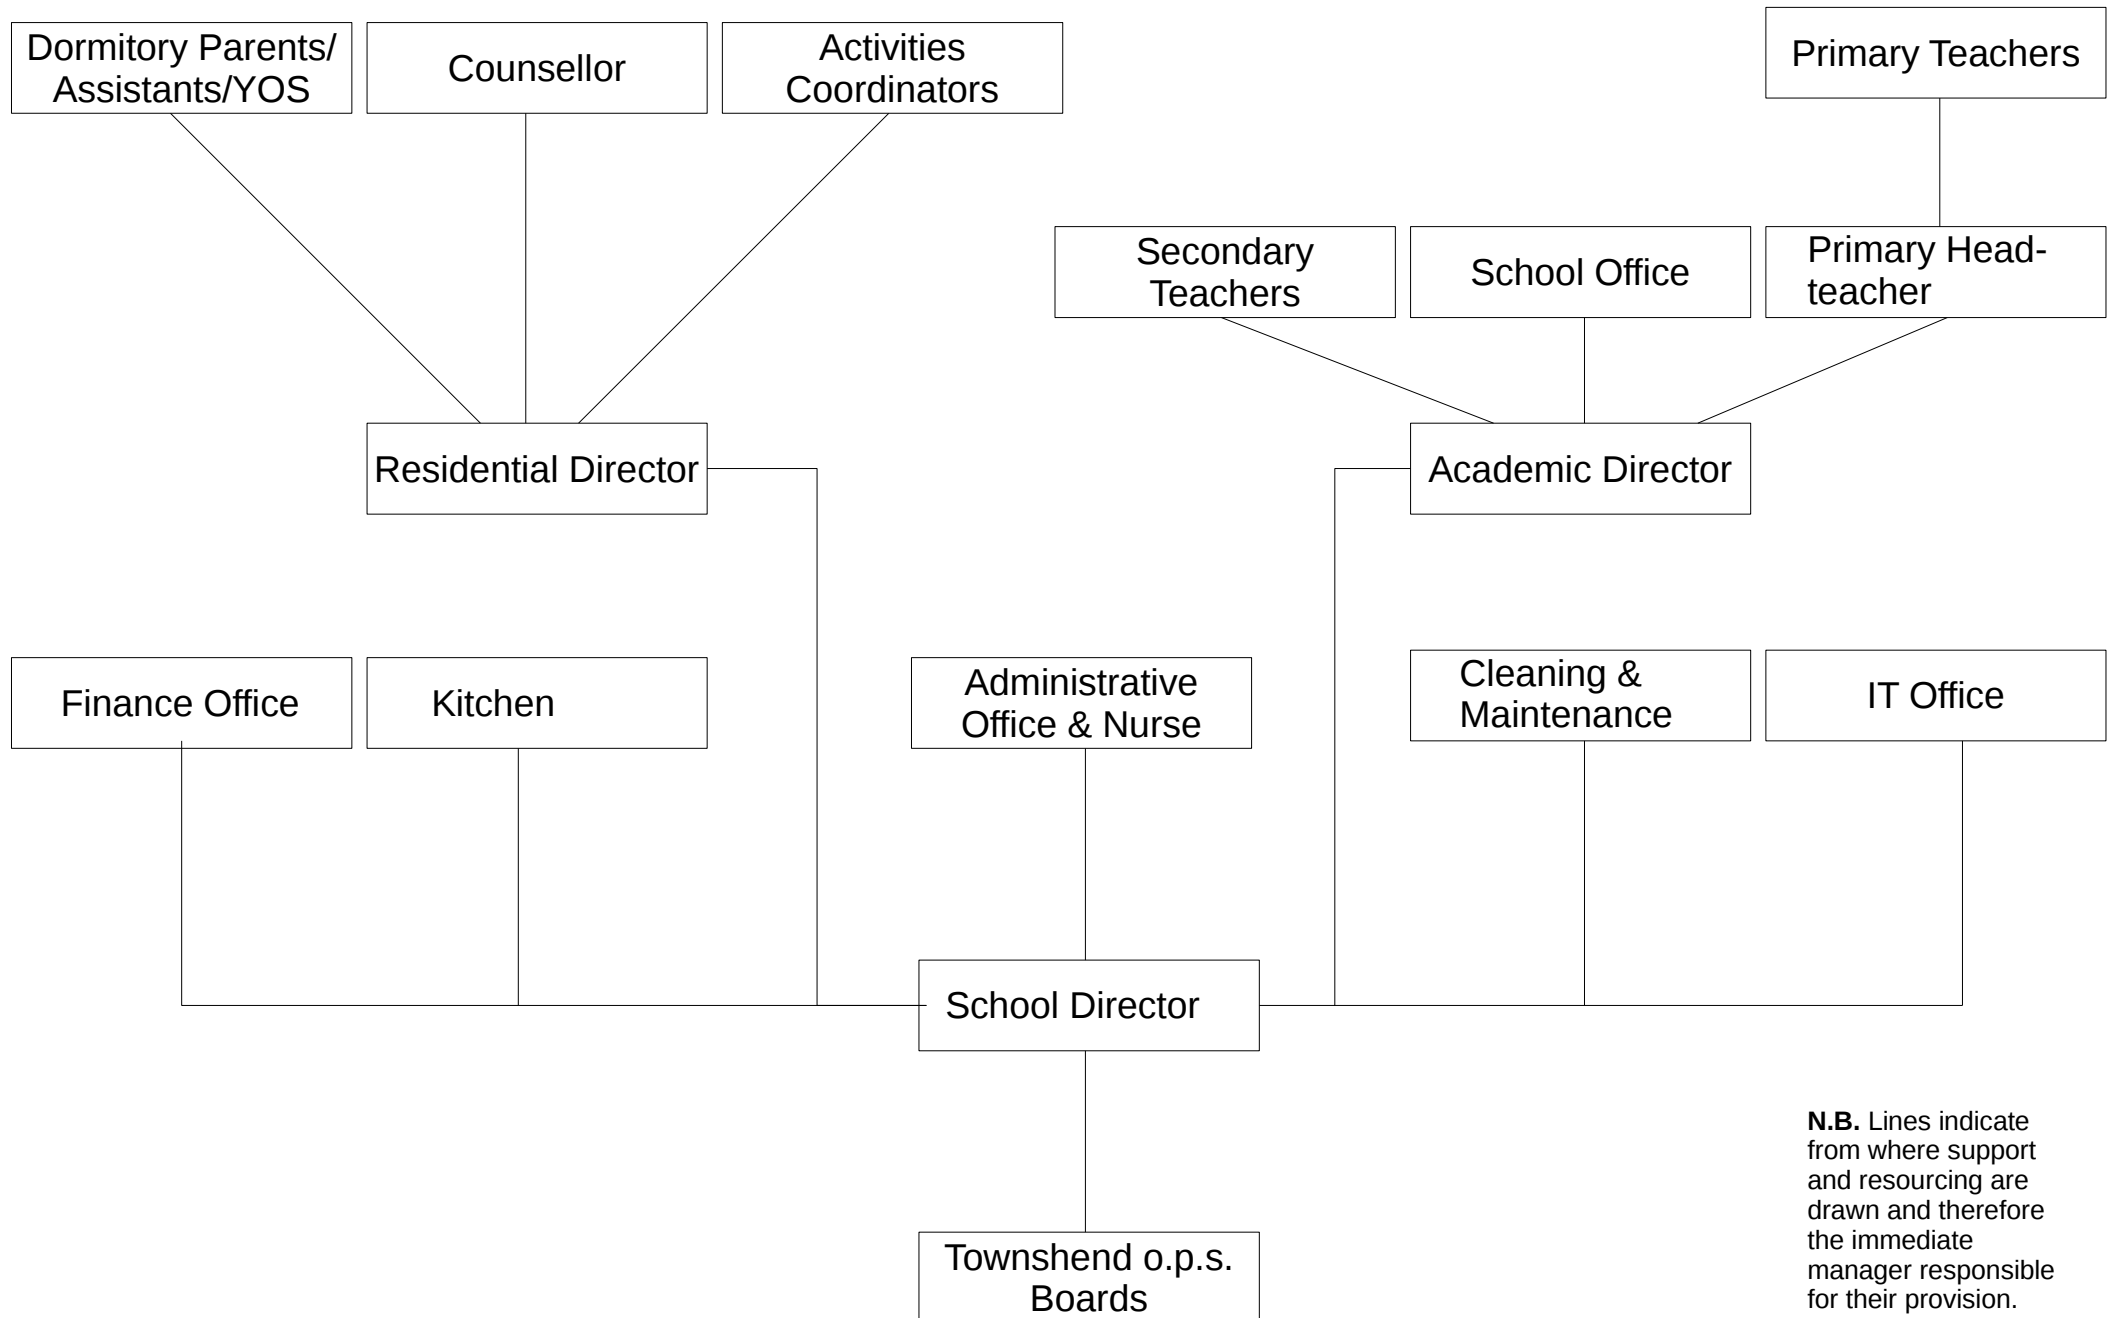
Dormitory Parents/ Assistants/YOS

Counsellor

Activities Coordinators

Primary Teachers

Secondary Teachers

School Office

Primary Headteacher

Residential Director

Academic Director

Finance Office

Kitchen

Administrative Office & Nurse

Cleaning & Maintenance

IT Office

School Director

Townshend o.p.s. Boards

**N.B.** Lines indicate from where support and resourcing are drawn and therefore the immediate manager responsible for their provision.